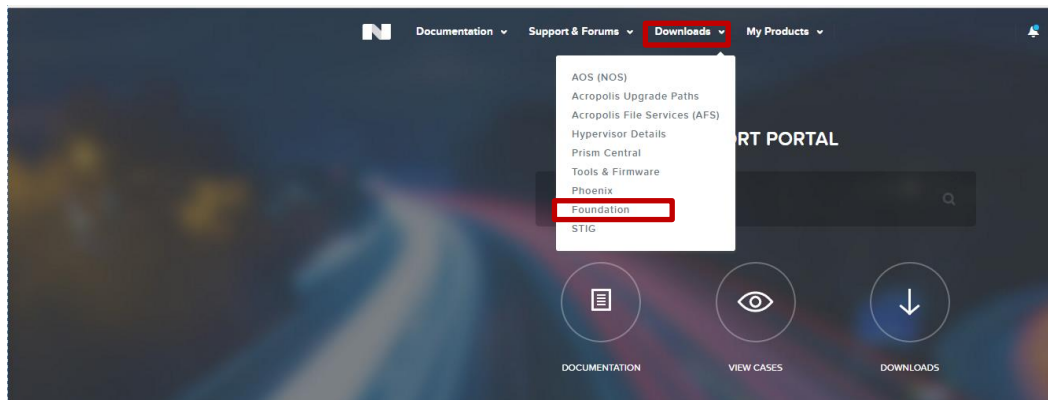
Documentation ⌄ Support & Forums ⌄ Downloads ⌄ My Products ⌄

AOS (NOS)
Acropolis Upgrade Paths
Acropolis File Services (AFS)
Hypervisor Details
Prism Central
Tools & Firmware
Phoenix
Foundation
STIG

RT PORTAL

DOCUMENTATION
VIEW CASES
DOWNLOADS